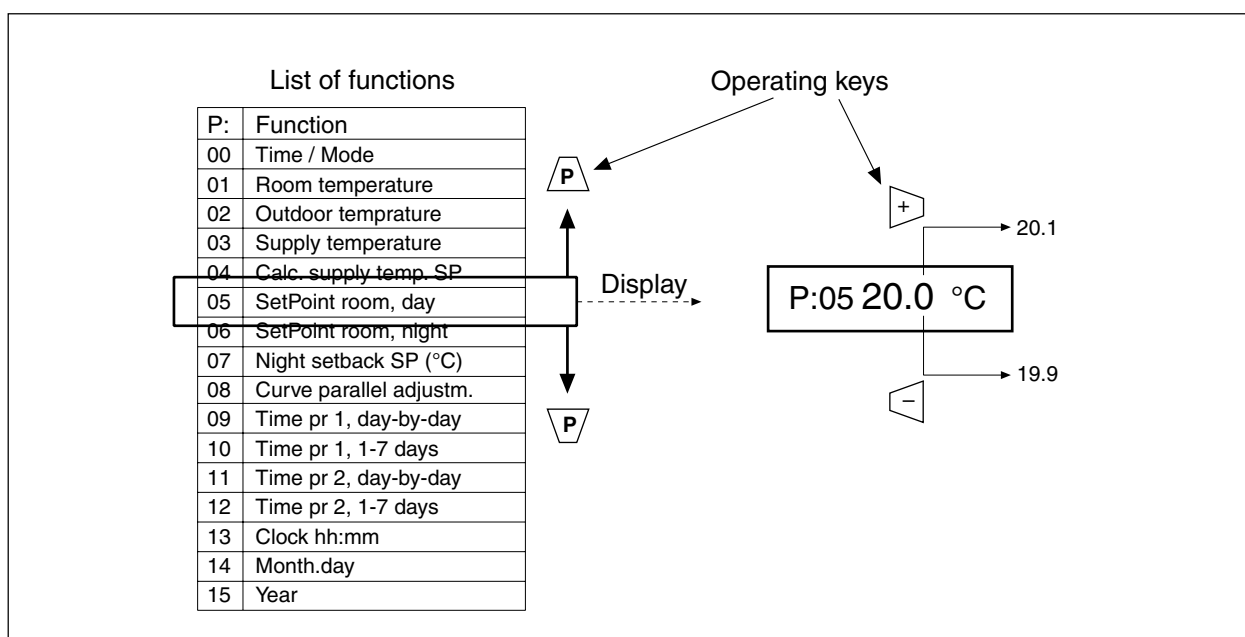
List of functions

| P: | Function |
|---|---|
| 00 | Time / Mode |
| 01 | Room temperature |
| 02 | Outdoor temprature |
| 03 | Supply temperature |
| 04 | Calc. supply temp. SP |
| 05 | SetPoint room, day |
| 06 | SetPoint room, night |
| 07 | Night setback SP (°C) |
| 08 | Curve parallel adjustm. |
| 09 | Time pr 1, day-by-day |
| 10 | Time pr 1, 1-7 days |
| 11 | Time pr 2, day-by-day |
| 12 | Time pr 2, 1-7 days |
| 13 | Clock hh:mm |
| 14 | Month.day |
| 15 | Year |

Operating keys

P

P

Display

+

20.1

P:05 20.0 °C

−

19.9